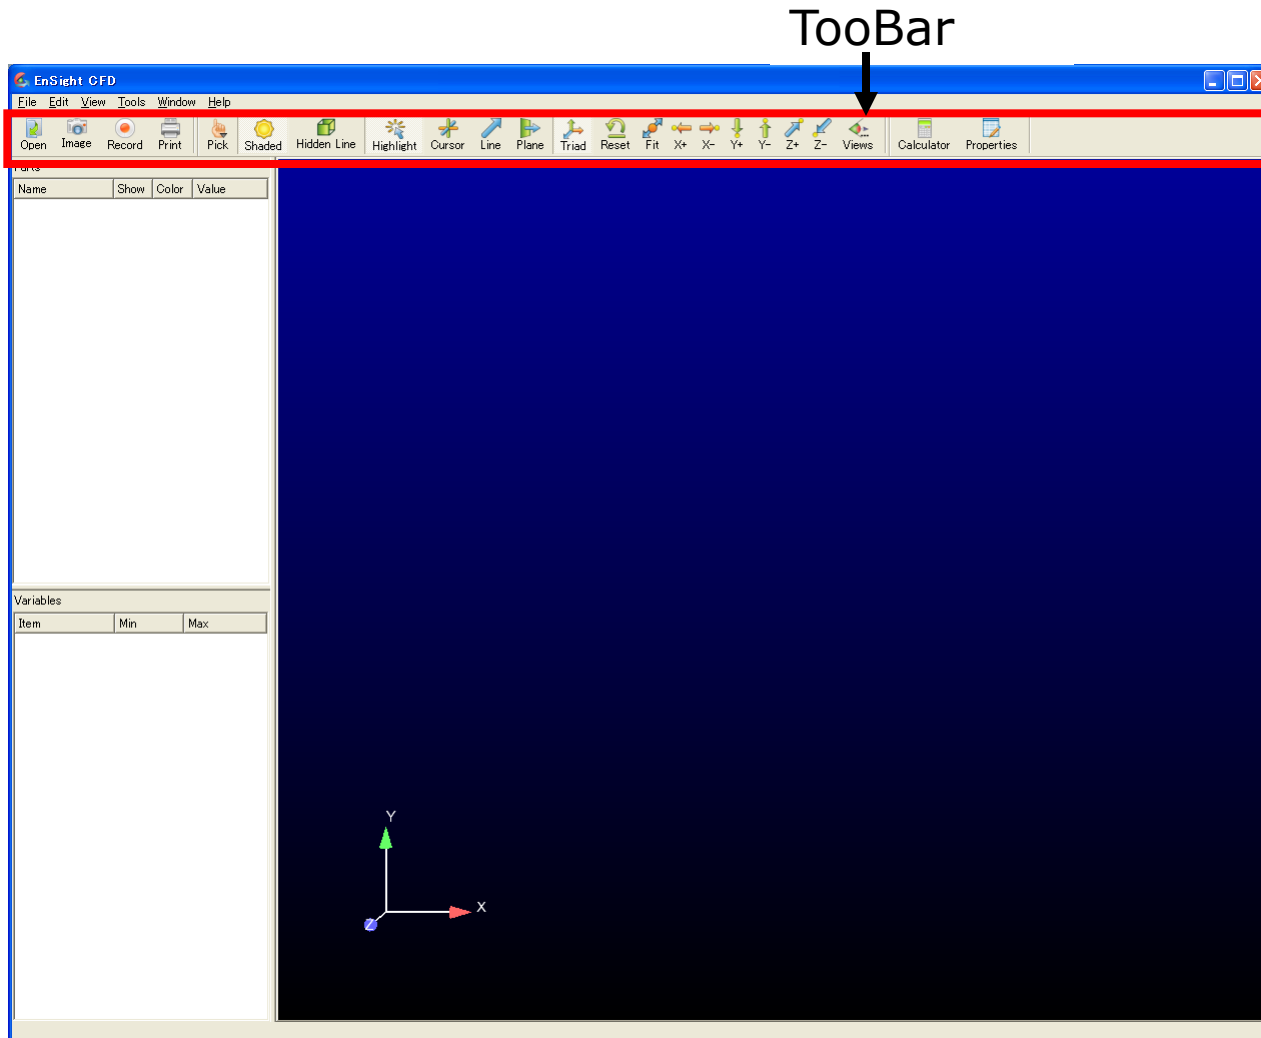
TooBar

EnSight CFD

File Edit View Tools Window Help

Open Image Record Print Pick Shaded Hidden Line Highlight Cursor Line Plane Triad Reset Fit X+ X- Y+ Y- Z+ Z- Views Calculator Properties

Parts

| Name | Show | Color | Value |
|---|---|---|---|

Variables

| Item | Min | Max |
|---|---|---|

Y
X
Z